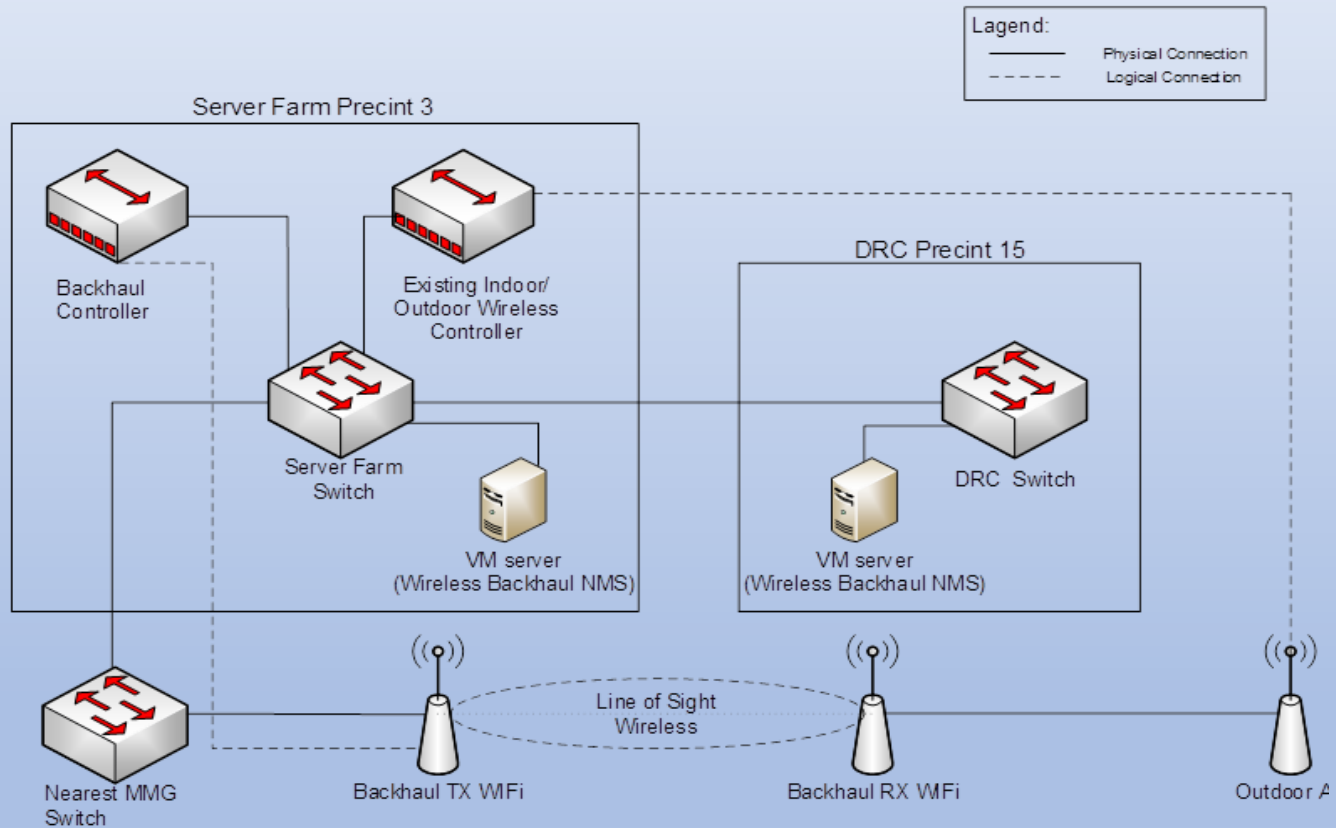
Lagend:
Physical Connection
Logical Connection

Server Farm Precint 3

Backhaul Controller

Existing Indoor/ Outdoor Wireless Controller

Server Farm Switch

VM server (Wireless Backhaul NMS)

DRC Precint 15

DRC Switch

VM server (Wireless Backhaul NMS)

Line of Sight Wireless

Nearest MMG Switch

Backhaul TX WiFi

Backhaul RX WiFi

Outdoor A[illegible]